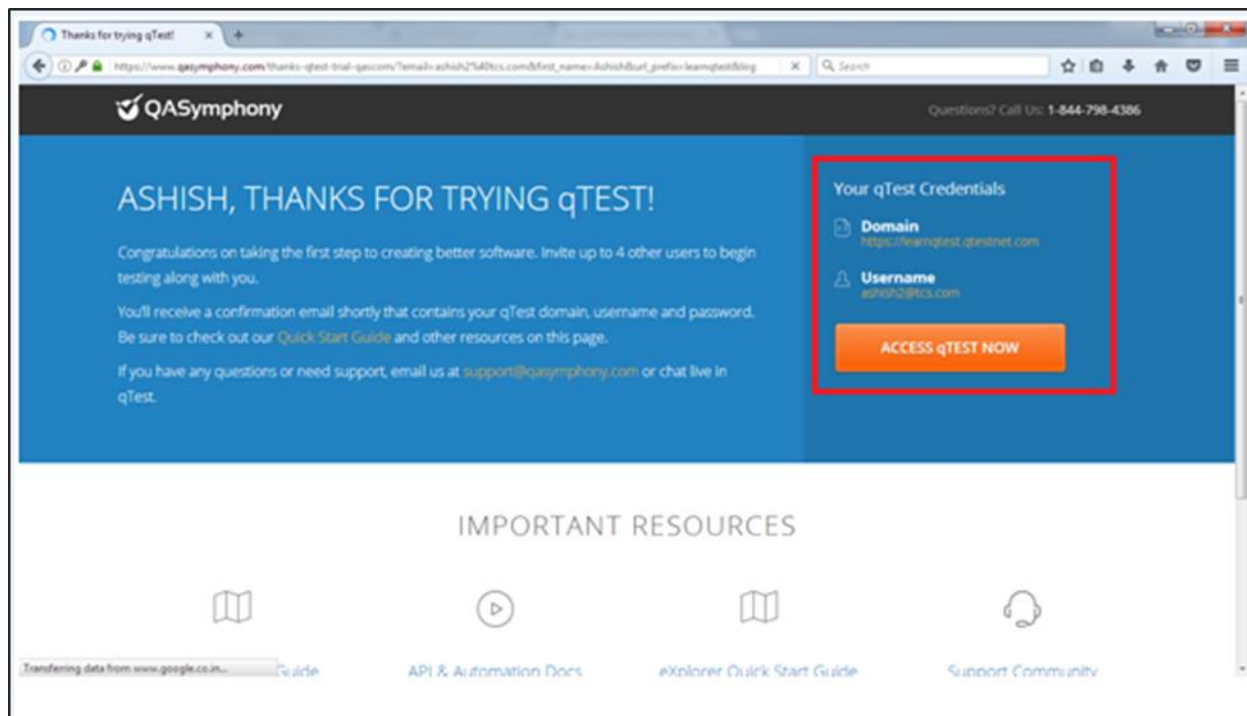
Thanks for trying qTest!

https://www.qasymphony.com/thanks-qtest-trial-qascom/?email=ashish2%40tcs.com&first_name=Ashish&url_prefix=learnqtest&blog

Search

QASymphony

Questions? Call Us: 1-844-798-4386

ASHISH, THANKS FOR TRYING qTEST!

Congratulations on taking the first step to creating better software. Invite up to 4 other users to begin testing along with you.

You'll receive a confirmation email shortly that contains your qTest domain, username and password. Be sure to check out our Quick Start Guide and other resources on this page.

If you have any questions or need support, email us at support@qasymphony.com or chat live in qTest.

Your qTest Credentials

Domain
https://learnqtest.qtestnet.com

Username
ashish2@tcs.com

ACCESS qTEST NOW

IMPORTANT RESOURCES

Transferring data from www.google.co.in...

Guide

API & Automation Docs

eXplorer Quick Start Guide

Support Community